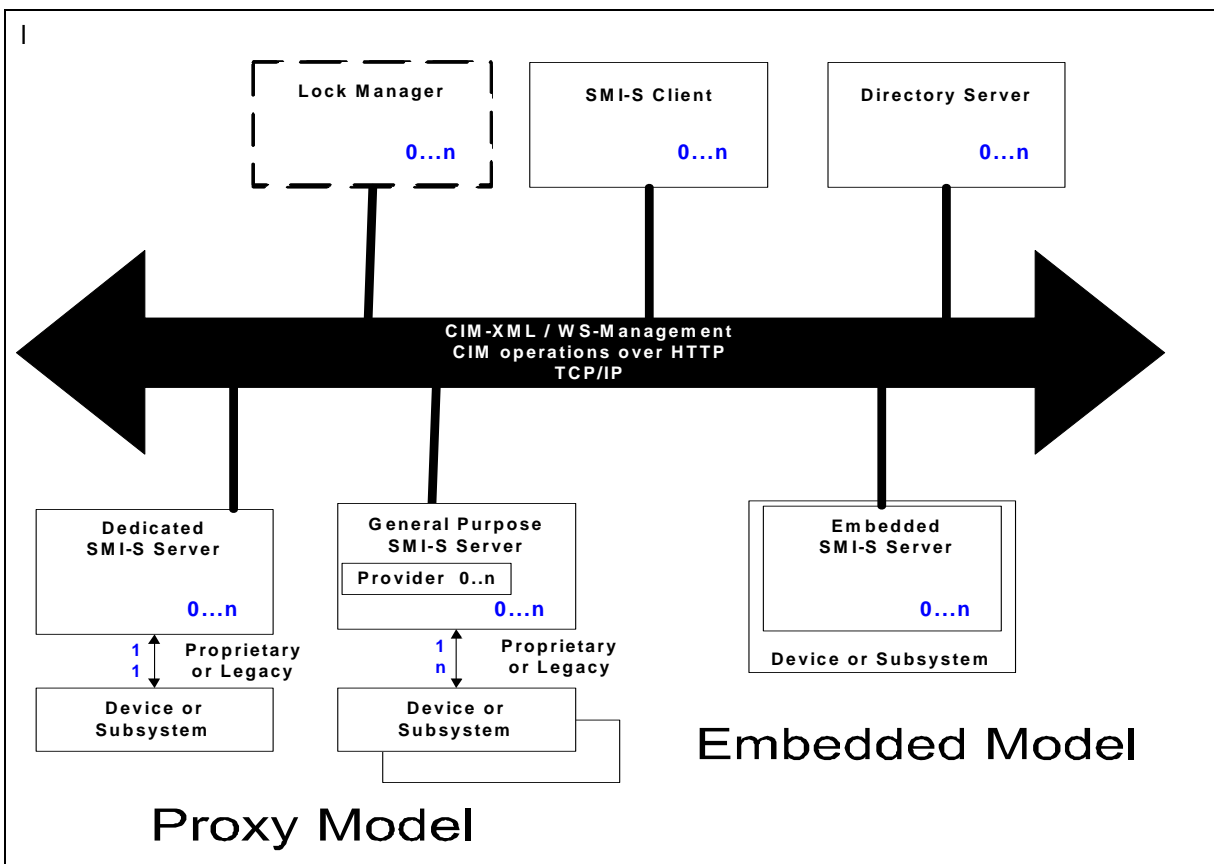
I

Lock Manager

0...n

SMI-S Client

0...n

Directory Server

0...n

CIM-XML / WS-Management
CIM operations over HTTP
TCP/IP

Dedicated
SMI-S Server

0...n

1
1

Proprietary
or Legacy

Device or
Subsystem

General Purpose
SMI-S Server

Provider 0..n

0...n

1
n

Proprietary
or Legacy

Device or
Subsystem

Embedded
SMI-S Server

0...n

Device or Subsystem

Embedded Model

Proxy Model